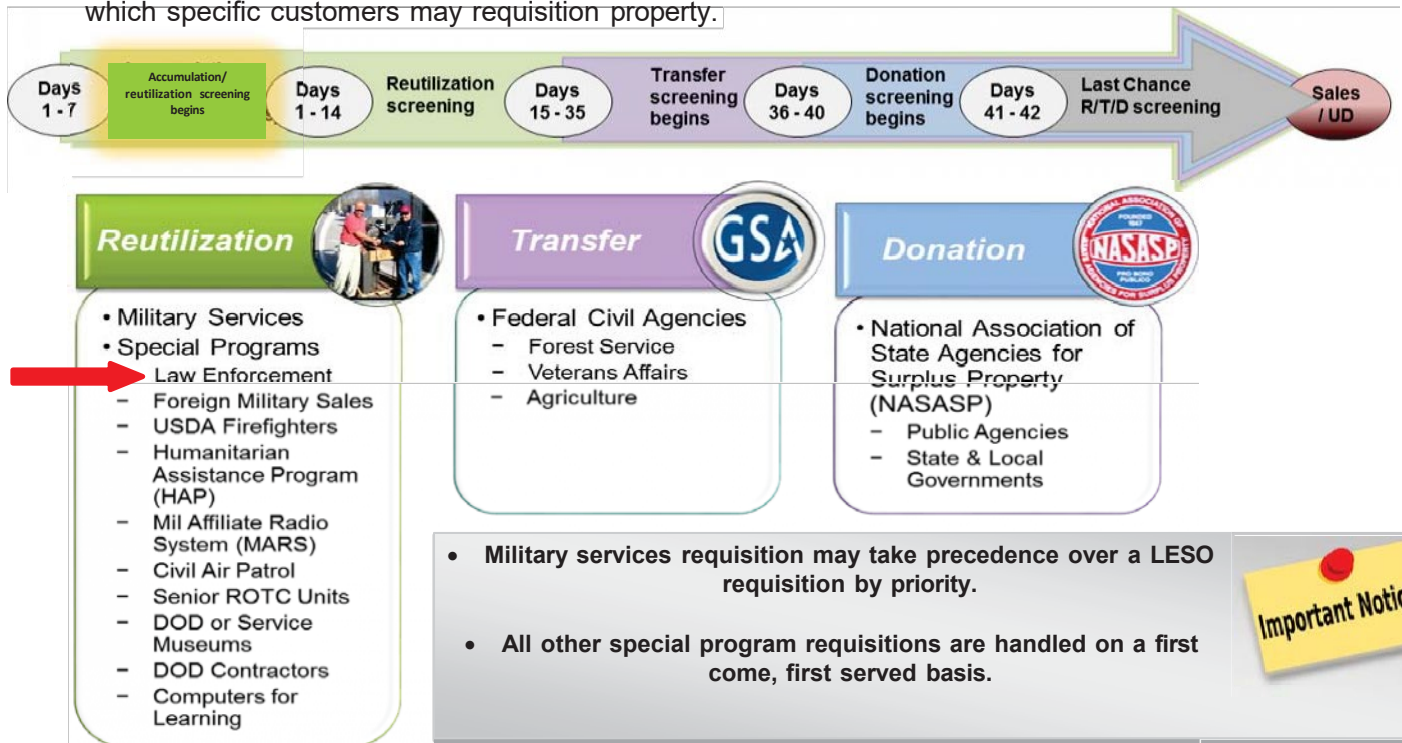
which specific customers may requisition property.

Days 1 - 7

Accumulation/ reutilization screening begins

Days 1 - 14

Reutilization screening

Days 15 - 35

Transfer screening begins

Days 36 - 40

Donation screening begins

Days 41 - 42

Last Chance R/T/D screening

Sales / UD

Reutilization

• Military Services
• Special Programs
– Law Enforcement
– Foreign Military Sales
– USDA Firefighters
– Humanitarian Assistance Program (HAP)
– Mil Affiliate Radio System (MARS)
– Civil Air Patrol
– Senior ROTC Units
– DOD or Service Museums
– DOD Contractors
– Computers for Learning

Transfer

GSA

• Federal Civil Agencies
– Forest Service
– Veterans Affairs
– Agriculture

Donation

NASASP

• National Association of State Agencies for Surplus Property (NASASP)
– Public Agencies
– State & Local Governments

• Military services requisition may take precedence over a LESO requisition by priority.

• All other special program requisitions are handled on a first come, first served basis.

Important Notic